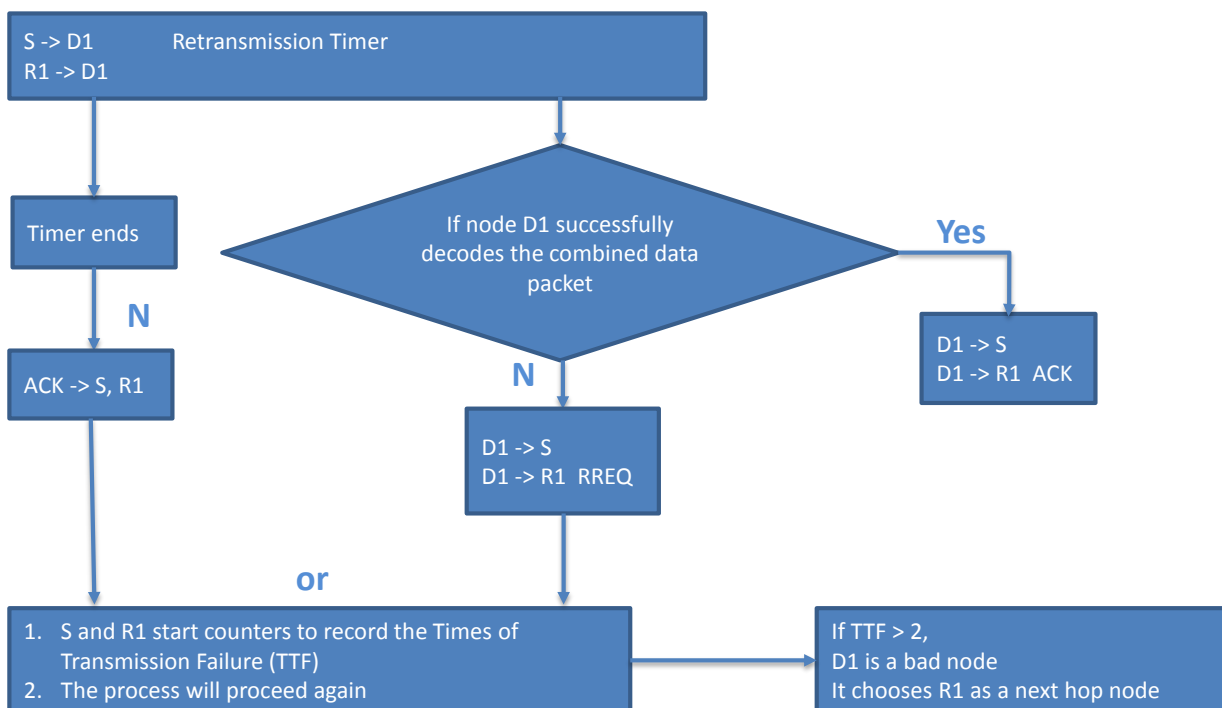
S -> D1 Retransmission Timer
R1 -> D1

Timer ends

If node D1 successfully decodes the combined data packet

Yes

D1 -> S
D1 -> R1 ACK

N

ACK -> S, R1

N

D1 -> S
D1 -> R1 RREQ

or

1. S and R1 start counters to record the Times of Transmission Failure (TTF)
2. The process will proceed again

If TTF > 2,
D1 is a bad node
It chooses R1 as a next hop node